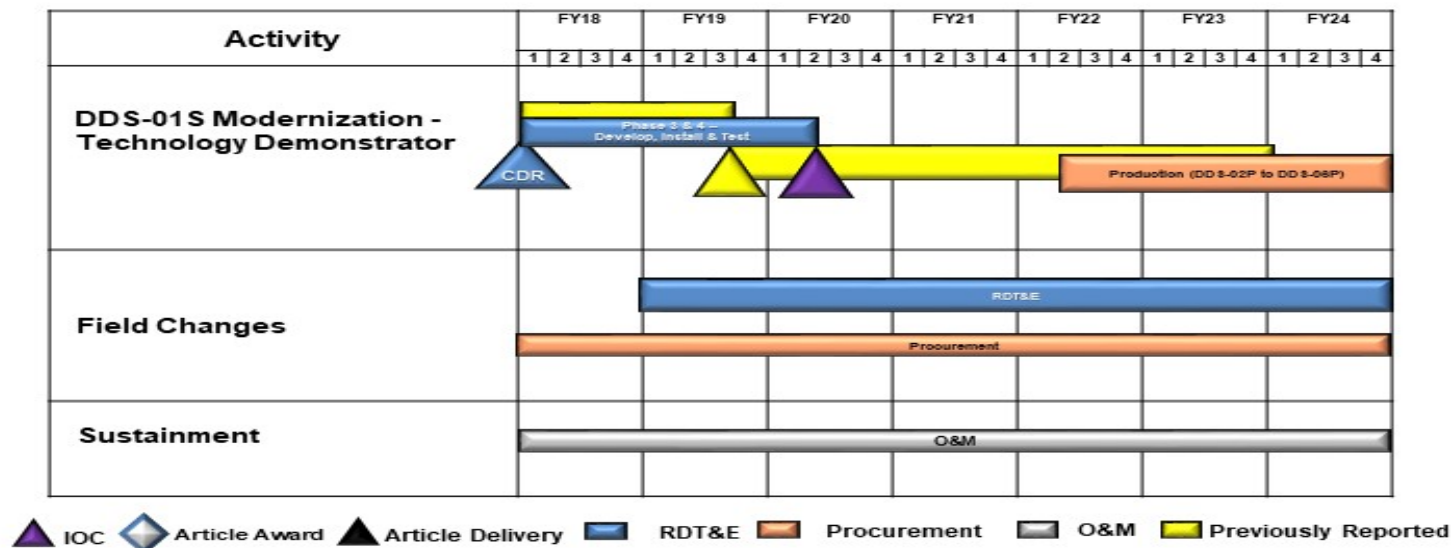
| Activity | FY18 | FY19 | FY20 | FY21 | FY22 | FY23 | FY24 |
|---|---|---|---|---|---|---|---|
| | 1 2 3 4 | 1 2 3 4 | 1 2 3 4 | 1 2 3 4 | 1 2 3 4 | 1 2 3 4 | 1 2 3 4 |
| DDS-01S Modernization - Technology Demonstrator | | | | | | | |
| Field Changes | | | | | | | |
| Sustainment | | | | | | | |

Phase 3 & 4 – Develop, Install & Test

CDR

Production (DDS-02P to DDS-06P)

RDT&E

Procurement

O&M

IOC Article Award Article Delivery RDT&E Procurement O&M Previously Reported